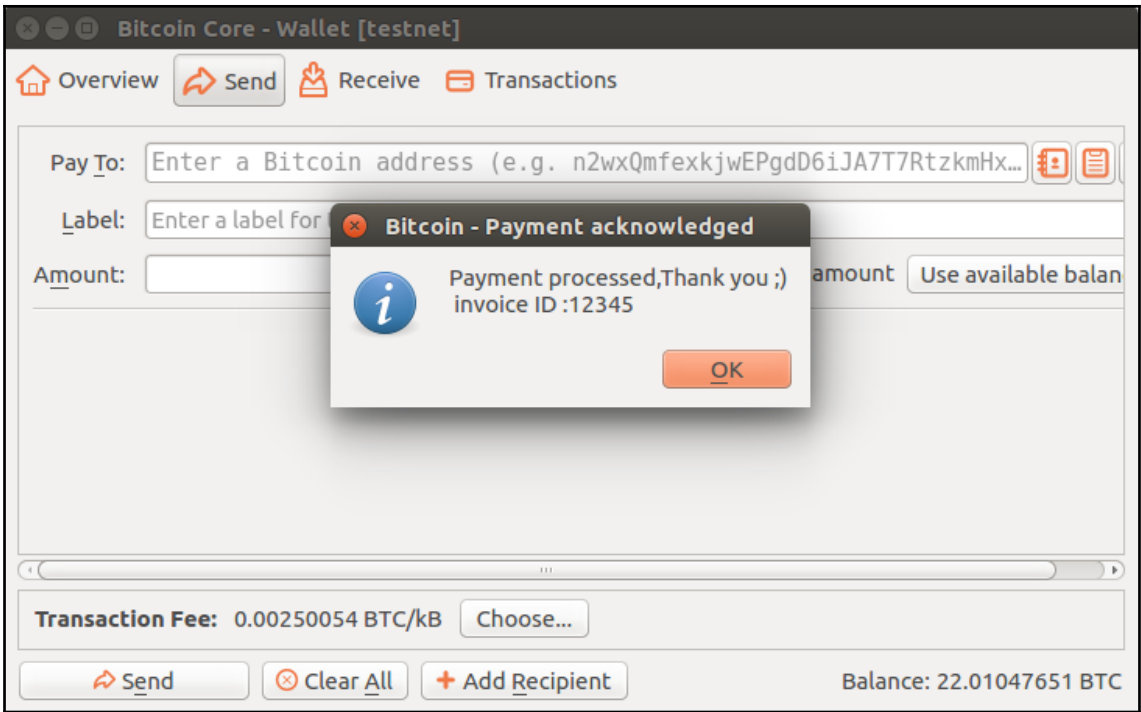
Bitcoin Core - Wallet [testnet]

Overview Send Receive Transactions

Pay To: Enter a Bitcoin address (e.g. n2wxQmfexkjwEPgdD6iJA7T7RtzkmHx...

Label: Enter a label for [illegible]

Amount: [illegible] amount Use available balan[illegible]

Bitcoin - Payment acknowledged

Payment processed,Thank you ;)
invoice ID :12345

OK

Transaction Fee: 0.00250054 BTC/kB Choose...

Send Clear All + Add Recipient Balance: 22.01047651 BTC